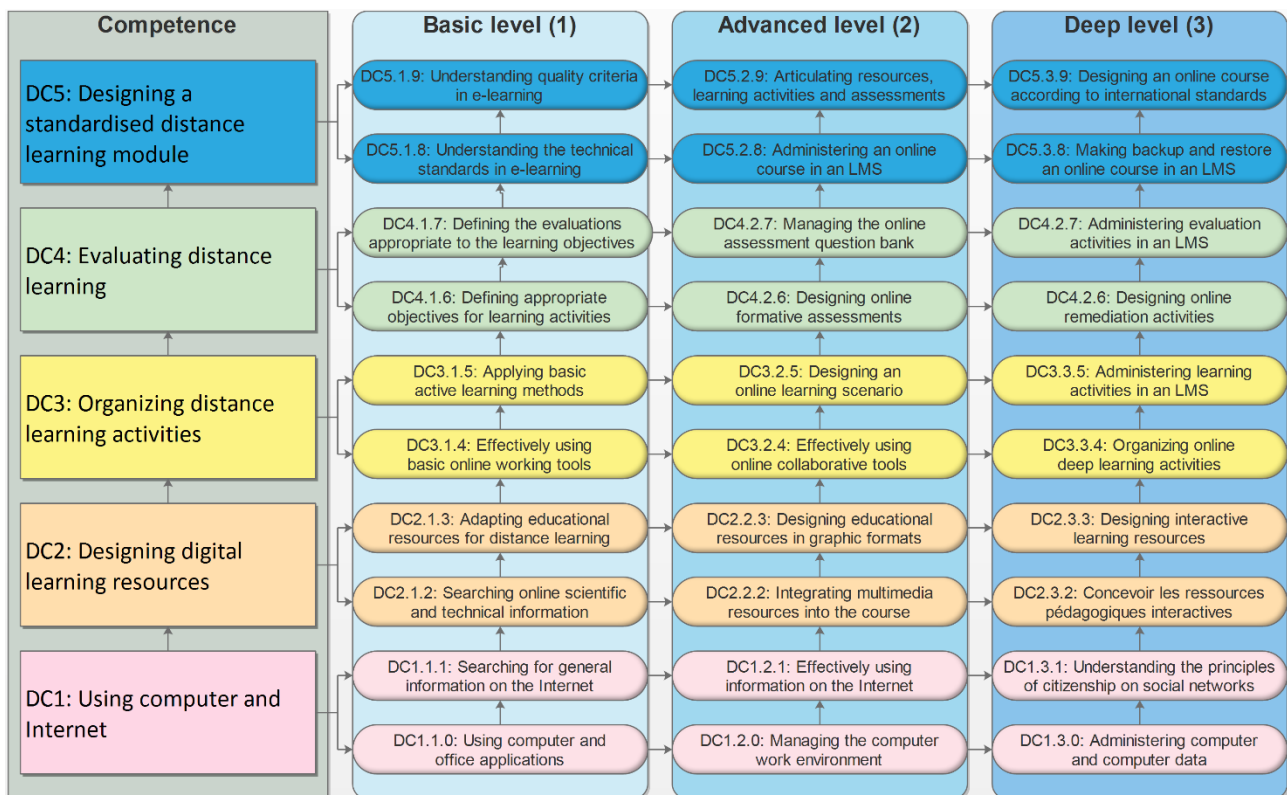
Competence

DC5: Designing a standardised distance learning module

DC4: Evaluating distance learning

DC3: Organizing distance learning activities

DC2: Designing digital learning resources

DC1: Using computer and Internet

Basic level (1)

DC5.1.9: Understanding quality criteria in e-learning

DC5.1.8: Understanding the technical standards in e-learning

DC4.1.7: Defining the evaluations appropriate to the learning objectives

DC4.1.6: Defining appropriate objectives for learning activities

DC3.1.5: Applying basic active learning methods

DC3.1.4: Effectively using basic online working tools

DC2.1.3: Adapting educational resources for distance learning

DC2.1.2: Searching online scientific and technical information

DC1.1.1: Searching for general information on the Internet

DC1.1.0: Using computer and office applications

Advanced level (2)

DC5.2.9: Articulating resources, learning activities and assessments

DC5.2.8: Administering an online course in an LMS

DC4.2.7: Managing the online assessment question bank

DC4.2.6: Designing online formative assessments

DC3.2.5: Designing an online learning scenario

DC3.2.4: Effectively using online collaborative tools

DC2.2.3: Designing educational resources in graphic formats

DC2.2.2: Integrating multimedia resources into the course

DC1.2.1: Effectively using information on the Internet

DC1.2.0: Managing the computer work environment

Deep level (3)

DC5.3.9: Designing an online course according to international standards

DC5.3.8: Making backup and restore an online course in an LMS

DC4.2.7: Administering evaluation activities in an LMS

DC4.2.6: Designing online remediation activities

DC3.3.5: Administering learning activities in an LMS

DC3.3.4: Organizing online deep learning activities

DC2.3.3: Designing interactive learning resources

DC2.3.2: Concevoir les ressources pédagogiques interactives

DC1.3.1: Understanding the principles of citizenship on social networks

DC1.3.0: Administering computer and computer data